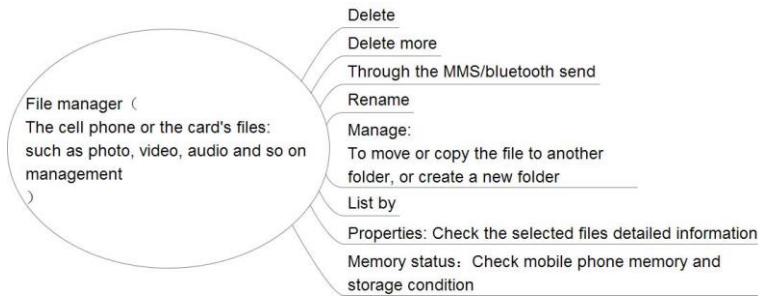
File manager（
The cell phone or the card's files: such as photo, video, audio and so on management
）

Delete

Delete more

Through the MMS/bluetooth send

Rename

Manage:
To move or copy the file to another folder, or create a new folder

List by

Properties: Check the selected files detailed information

Memory status：Check mobile phone memory and storage condition